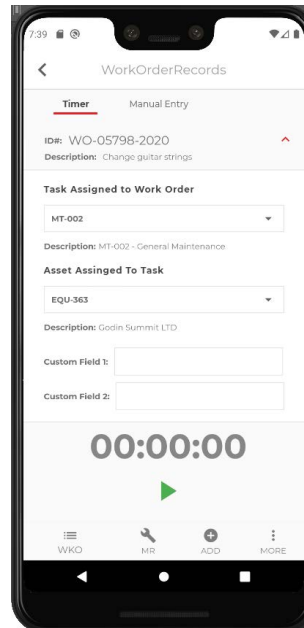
7:39

WorkOrderRecords

Timer
Manual Entry

ID#: WO-05798-2020
Description: Change guitar strings

Task Assigned to Work Order

MT-002

Description: MT-002 - General Maintenance

Asset Assinged To Task

EQU-363

Description: Godin Summit LTD

Custom Field 1:

Custom Field 2:

00:00:00

WKO
MR
ADD
MORE